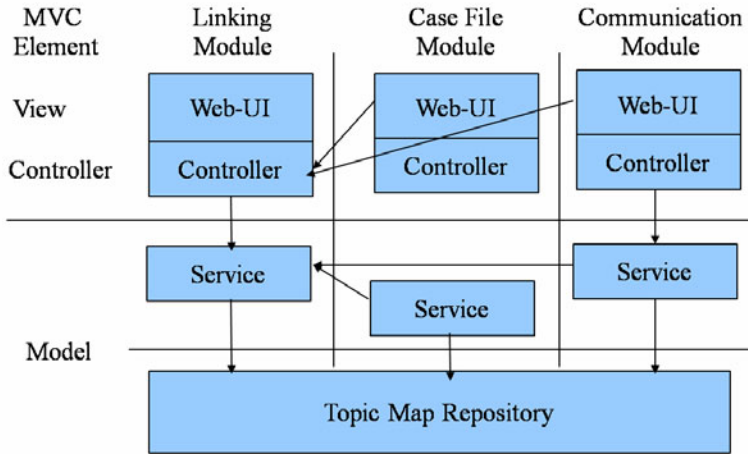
MVC Element

Linking Module

Case File Module

Communication Module

View

Controller

Web-UI

Controller

Web-UI

Controller

Web-UI

Controller

Service

Service

Service

Model

Topic Map Repository